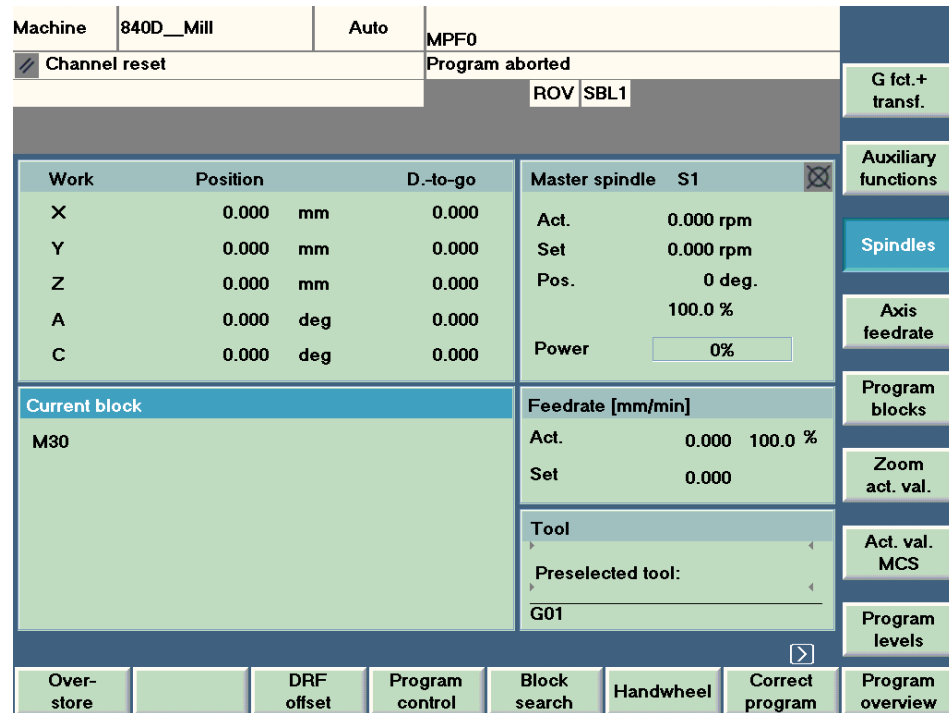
Machine | 840D__Mill | Auto | MPF0
// Channel reset | Program aborted
ROV SBL1

| Work | Position | | D.-to-go |
|---|---|---|---|
| X | 0.000 | mm | 0.000 |
| Y | 0.000 | mm | 0.000 |
| Z | 0.000 | mm | 0.000 |
| A | 0.000 | deg | 0.000 |
| C | 0.000 | deg | 0.000 |

Master spindle S1
Act. 0.000 rpm
Set 0.000 rpm
Pos. 0 deg.
100.0 %
Power 0%

Current block
M30

Feedrate [mm/min]
Act. 0.000 100.0 %
Set 0.000

Tool
Preselected tool:
G01

G fct.+ transf.
Auxiliary functions
Spindles
Axis feedrate
Program blocks
Zoom act. val.
Act. val. MCS
Program levels
Program overview

Over-store
DRF offset
Program control
Block search
Handwheel
Correct program